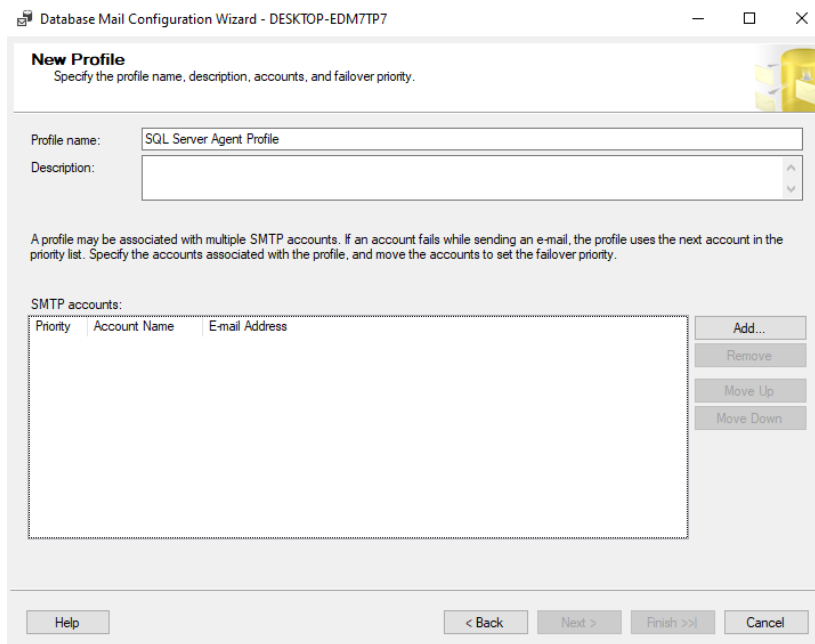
Database Mail Configuration Wizard - DESKTOP-EDM7TP7

New Profile
Specify the profile name, description, accounts, and failover priority.

Profile name: SQL Server Agent Profile
Description:

A profile may be associated with multiple SMTP accounts. If an account fails while sending an e-mail, the profile uses the next account in the priority list. Specify the accounts associated with the profile, and move the accounts to set the failover priority.

SMTP accounts:

| Priority | Account Name | E-mail Address |
|---|---|---|

Add...
Remove
Move Up
Move Down

Help
< Back
Next >
Finish >>|
Cancel